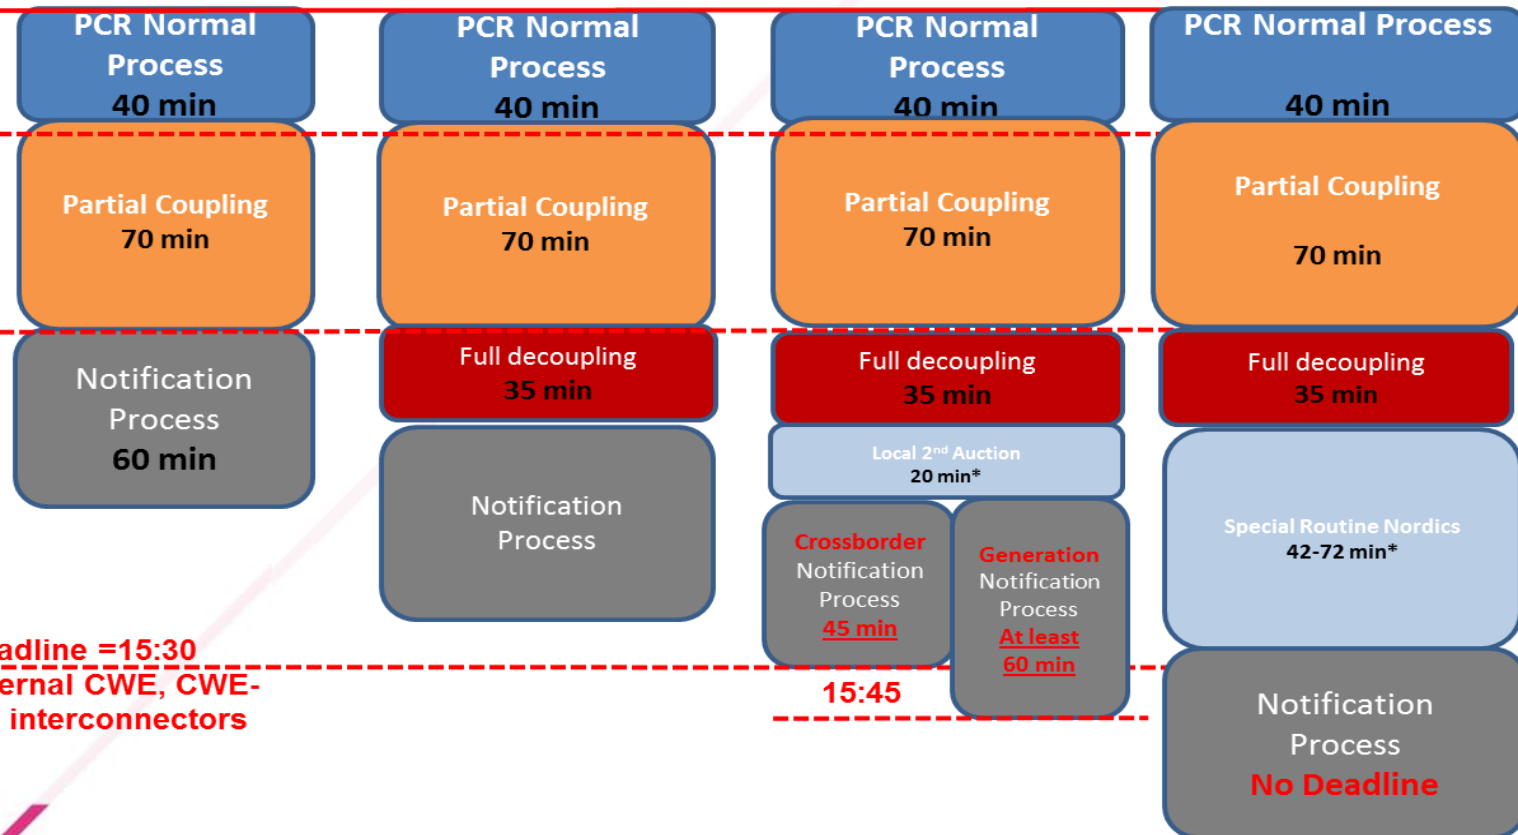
PCR Normal Process
40 min

Partial Coupling
70 min

Notification Process
60 min

PCR Normal Process
40 min

Partial Coupling
70 min

Full decoupling
35 min

Notification Process

PCR Normal Process
40 min

Partial Coupling
70 min

Full decoupling
35 min

Local 2$^{nd}$ Auction
20 min*

Crossborder Notification Process
45 min

Generation Notification Process
At least 60 min

15:45

PCR Normal Process
40 min

Partial Coupling
70 min

Full decoupling
35 min

Special Routine Nordics
42-72 min*

Notification Process
No Deadline

adline =15:30
ernal CWE, CWE-
interconnectors